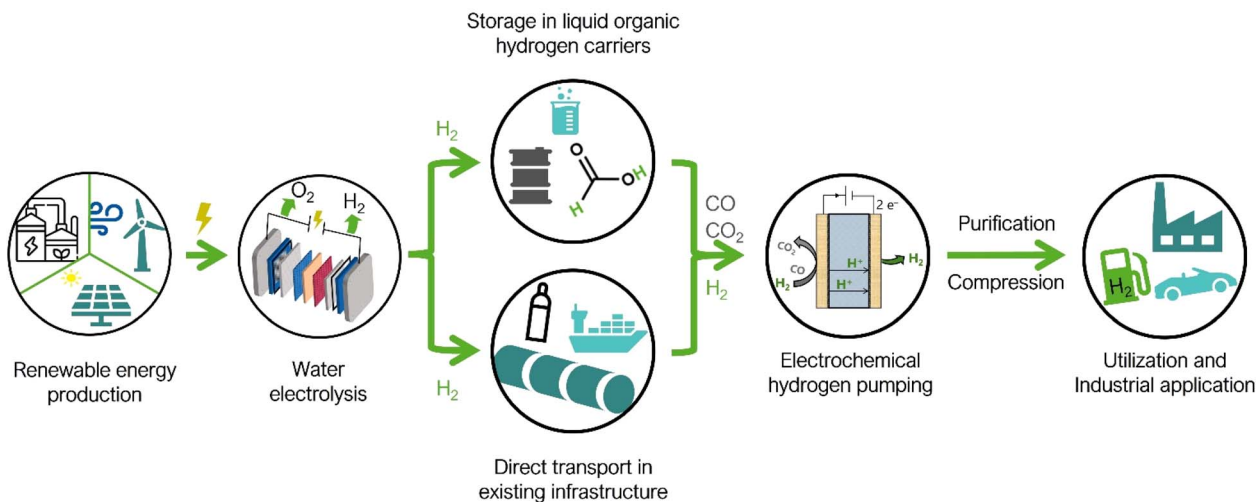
Storage in liquid organic hydrogen carriers

$O_2$

$H_2$

$H_2$

O

H

H

CO

$CO_2$

$H_2$

2 e⁻

$CO_2$

CO

$H_2$

H⁺

H⁺

$H_2$

Purification

Compression

$H_2$

$H_2$

Renewable energy production

Water electrolysis

Electrochemical hydrogen pumping

Utilization and Industrial application

Direct transport in existing infrastructure